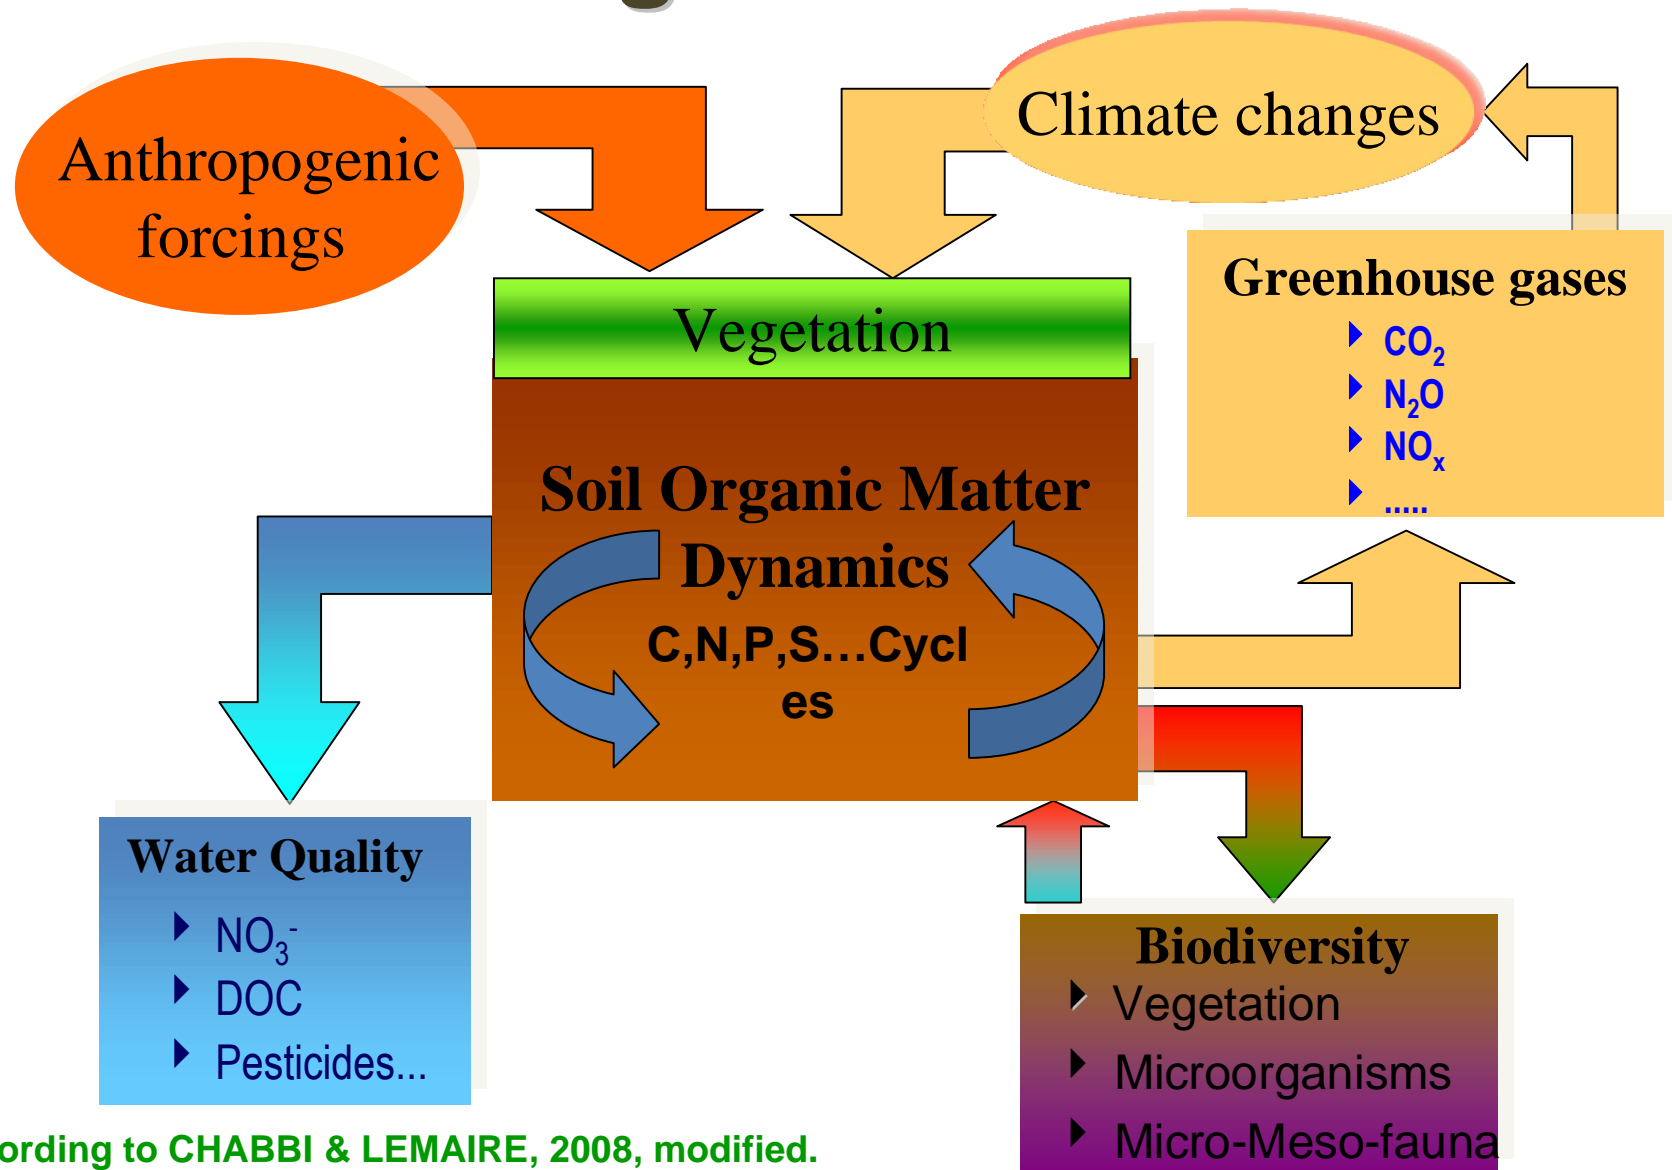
Anthropogenic forcings

Climate changes

Vegetation

Greenhouse gases

$CO_2$

$N_2O$

$NO_x$

.....

Soil Organic Matter Dynamics

C,N,P,S…Cycles

Water Quality

$NO_3^-$

DOC

Pesticides...

Biodiversity

Vegetation

Microorganisms

Micro-Meso-fauna

ording to CHABBI & LEMAIRE, 2008, modified.